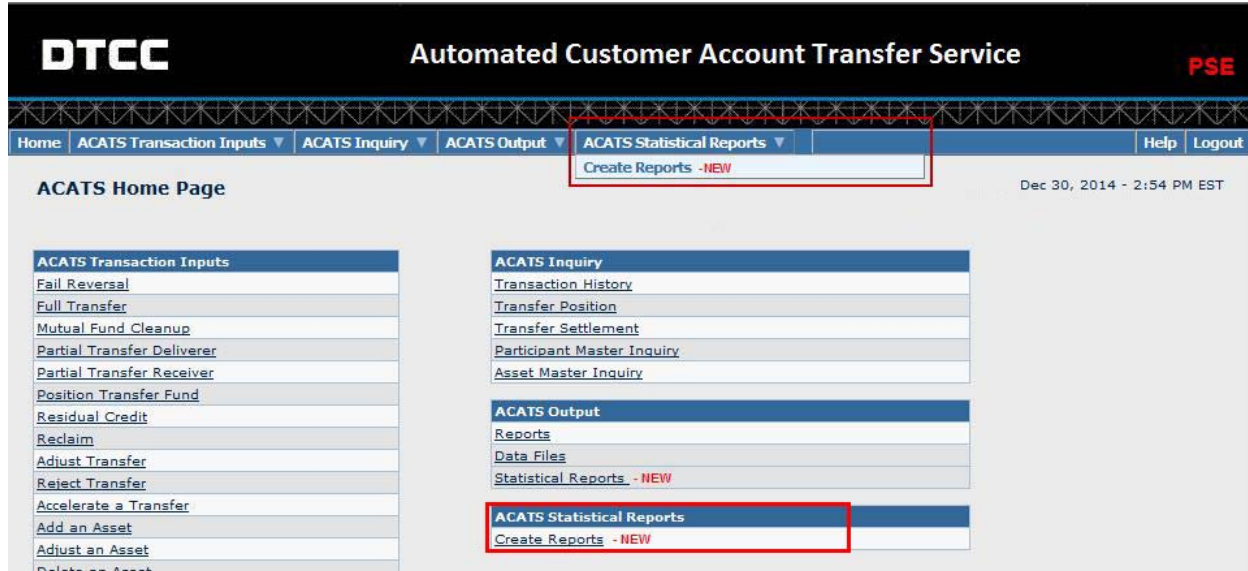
DTCC

Automated Customer Account Transfer Service

PSE

Home | ACATS Transaction Inputs ▼ | ACATS Inquiry ▼ | ACATS Output ▼ | ACATS Statistical Reports ▼ | Help | Logout

Create Reports -NEW

ACATS Home Page

Dec 30, 2014 - 2:54 PM EST

| ACATS Transaction Inputs |
|---|
| Fail Reversal |
| Full Transfer |
| Mutual Fund Cleanup |
| Partial Transfer Deliverer |
| Partial Transfer Receiver |
| Position Transfer Fund |
| Residual Credit |
| Reclaim |
| Adjust Transfer |
| Reject Transfer |
| Accelerate a Transfer |
| Add an Asset |
| Adjust an Asset |
| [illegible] |

| ACATS Inquiry |
|---|
| Transaction History |
| Transfer Position |
| Transfer Settlement |
| Participant Master Inquiry |
| Asset Master Inquiry |

| ACATS Output |
|---|
| Reports |
| Data Files |
| Statistical Reports - NEW |

| ACATS Statistical Reports |
|---|
| Create Reports - NEW |